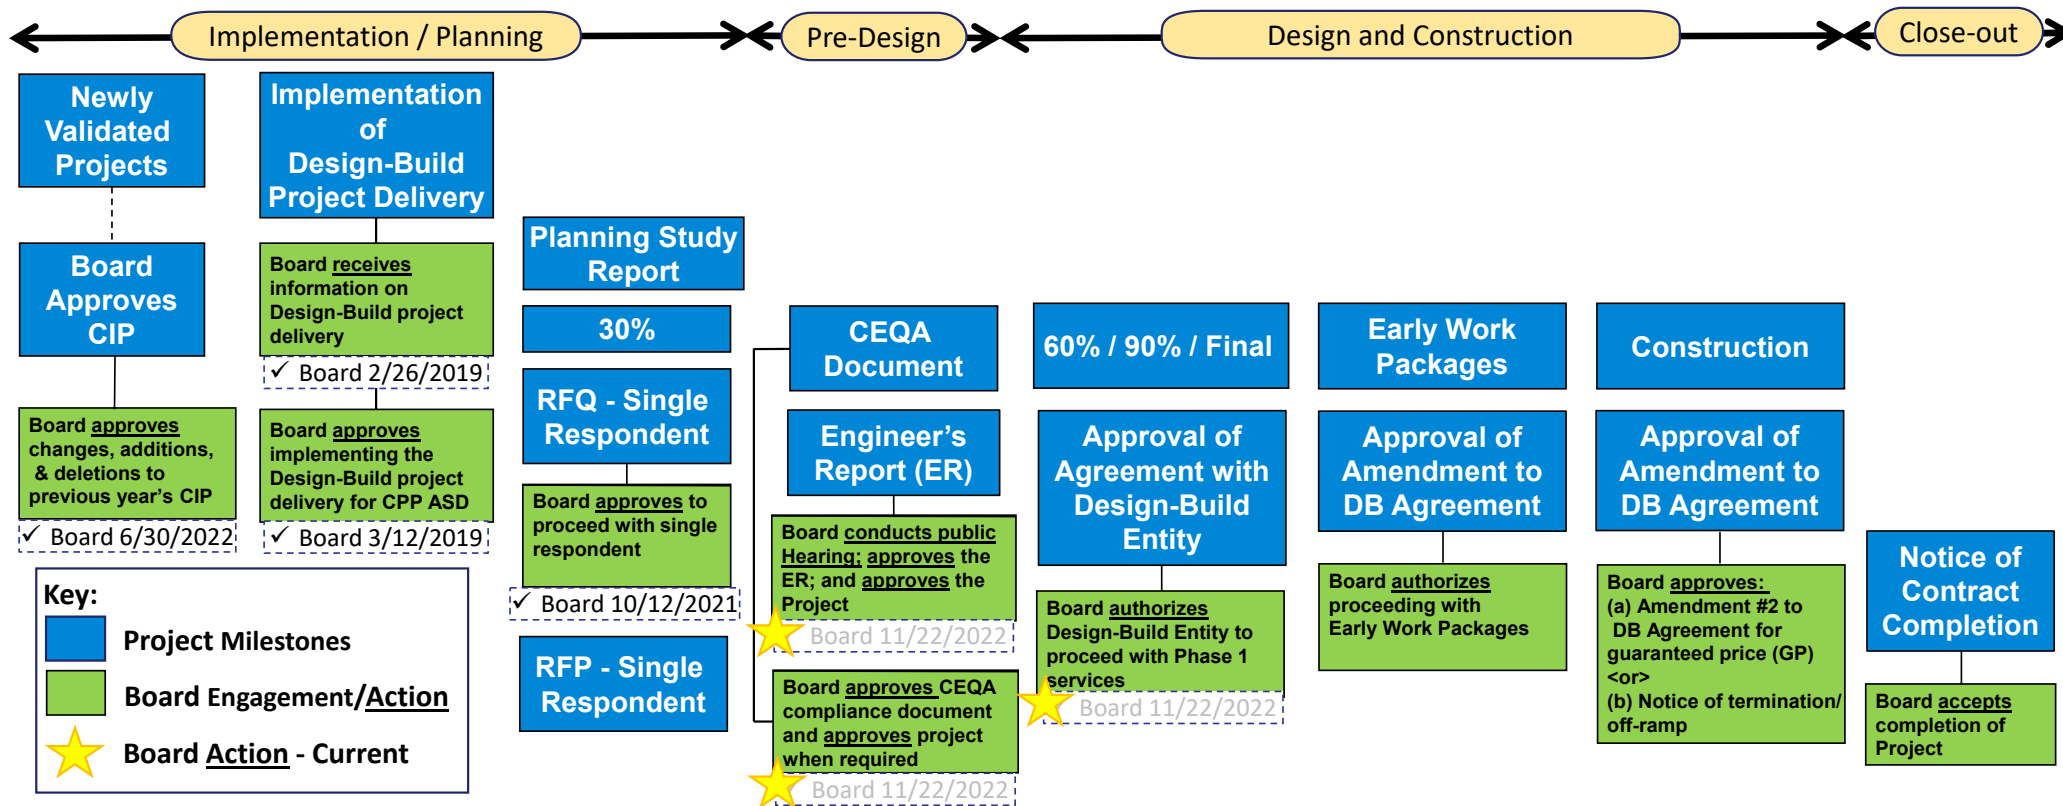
Implementation / Planning

Pre-Design

Design and Construction

Close-out

Newly Validated Projects

Board Approves CIP

Board approves changes, additions, & deletions to previous year's CIP

✓ Board 6/30/2022

Implementation of Design-Build Project Delivery

Board receives information on Design-Build project delivery

✓ Board 2/26/2019

Board approves implementing the Design-Build project delivery for CPP ASD

✓ Board 3/12/2019

Planning Study Report

30%

RFQ - Single Respondent

Board approves to proceed with single respondent

✓ Board 10/12/2021

RFP - Single Respondent

CEQA Document

Engineer's Report (ER)

Board conducts public Hearing; approves the ER; and approves the Project

Board 11/22/2022

Board approves CEQA compliance document and approves project when required

Board 11/22/2022

60% / 90% / Final

Approval of Agreement with Design-Build Entity

Board authorizes Design-Build Entity to proceed with Phase 1 services

Board 11/22/2022

Early Work Packages

Approval of Amendment to DB Agreement

Board authorizes proceeding with Early Work Packages

Construction

Approval of Amendment to DB Agreement

Board approves:
(a) Amendment #2 to DB Agreement for guaranteed price (GP)
<or>
(b) Notice of termination/ off-ramp

Notice of Contract Completion

Board accepts completion of Project

Key:
Project Milestones
Board Engagement/Action
Board Action - Current